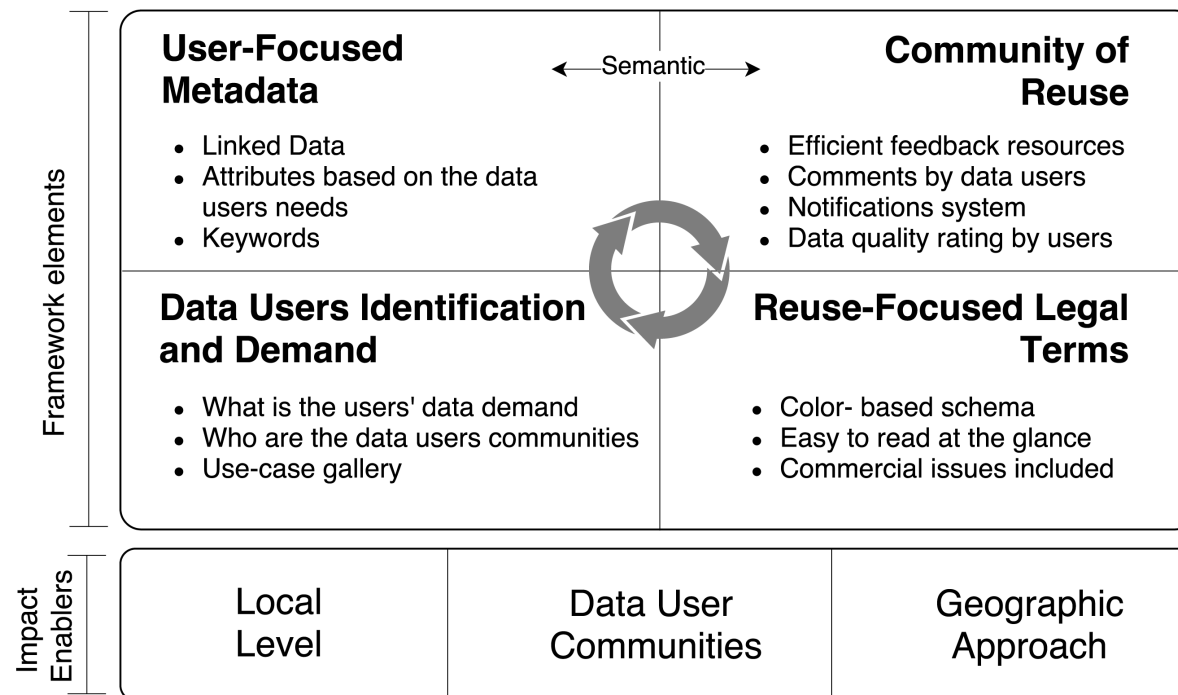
Framework elements

User-Focused Metadata

Semantic

Community of Reuse

- Linked Data
- Attributes based on the data users needs
- Keywords

- Efficient feedback resources
- Comments by data users
- Notifications system
- Data quality rating by users

Data Users Identification and Demand

Reuse-Focused Legal Terms

- What is the users' data demand
- Who are the data users communities
- Use-case gallery

- Color- based schema
- Easy to read at the glance
- Commercial issues included

Impact Enablers

| Local Level | Data User Communities | Geographic Approach |